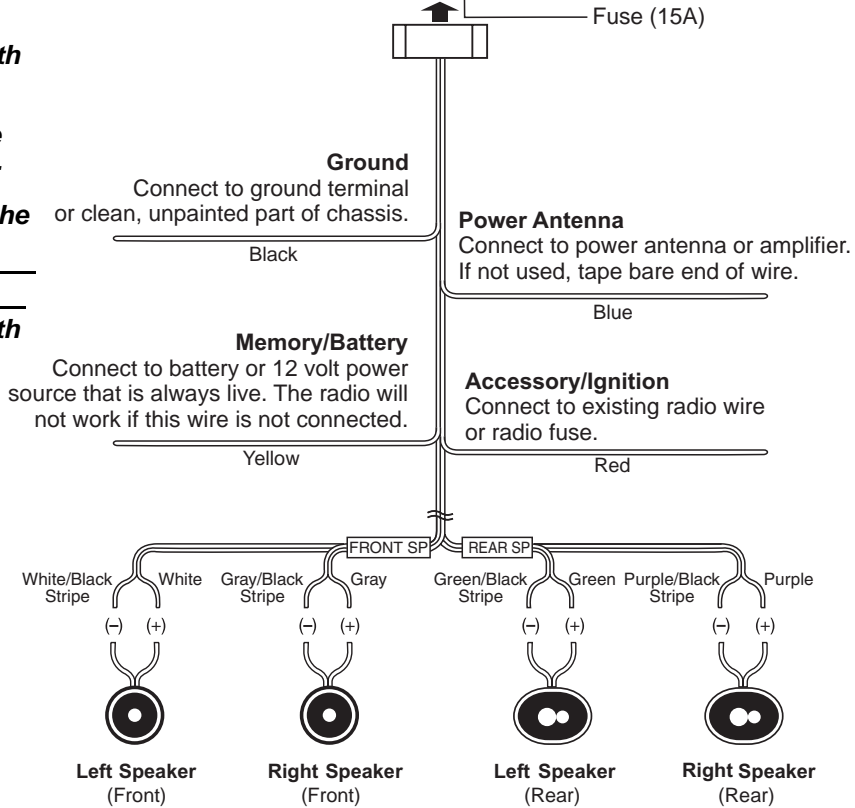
th

e
,
he

th

Fuse (15A)

**Ground**
Connect to ground terminal or clean, unpainted part of chassis.

Black

**Power Antenna**
Connect to power antenna or amplifier. If not used, tape bare end of wire.

Blue

**Memory/Battery**
Connect to battery or 12 volt power source that is always live. The radio will not work if this wire is not connected.

Yellow

**Accessory/Ignition**
Connect to existing radio wire or radio fuse.

Red

FRONT SP

REAR SP

White/Black Stripe

White

Gray/Black Stripe

Gray

Green/Black Stripe

Green

Purple/Black Stripe

Purple

(–) (+)

(–) (+)

(–) (+)

(–) (+)

**Left Speaker**
(Front)

**Right Speaker**
(Front)

**Left Speaker**
(Rear)

**Right Speaker**
(Rear)